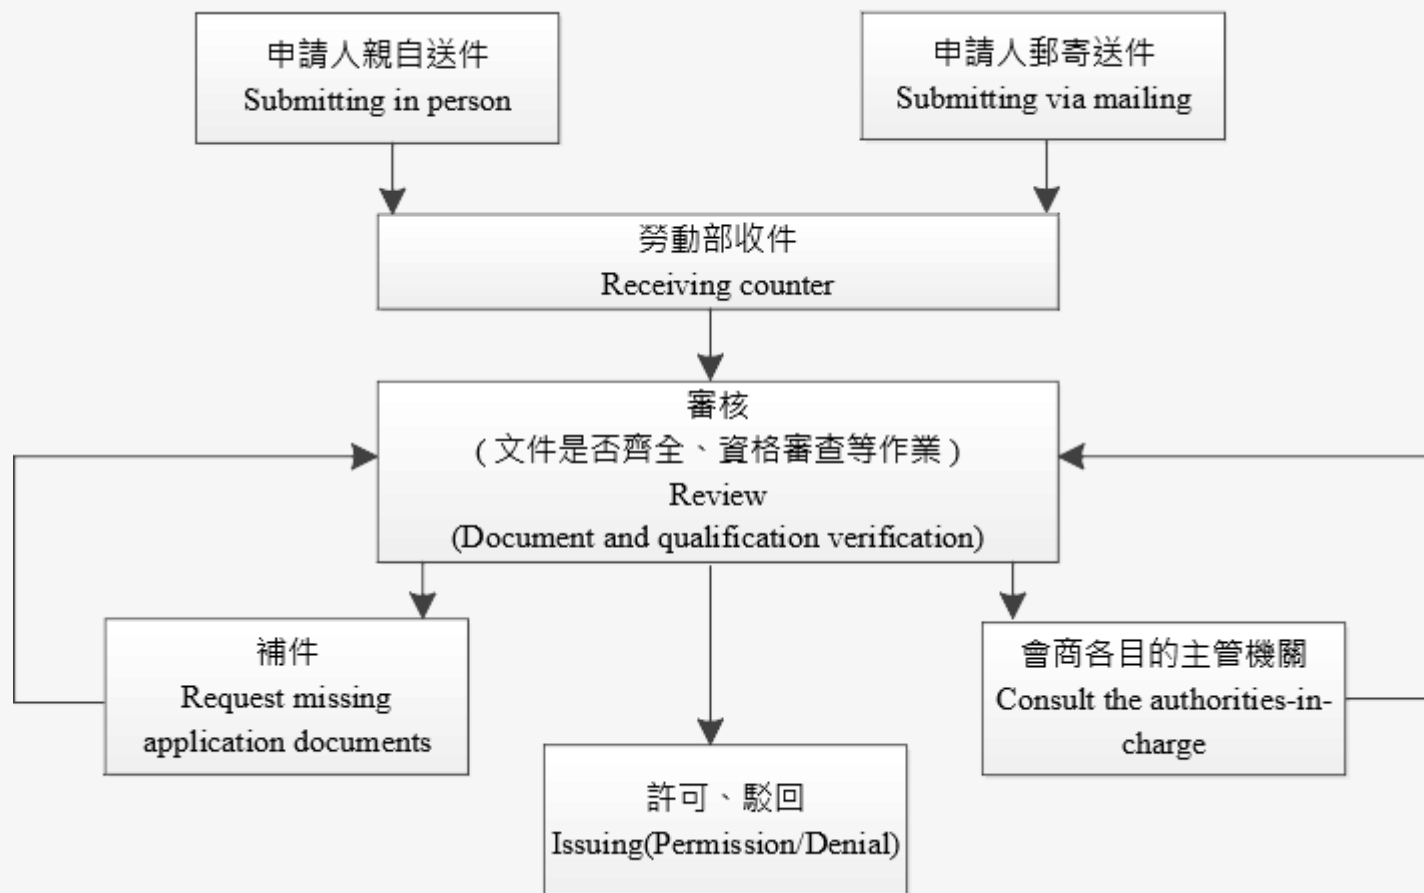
申請人親自送件
Submitting in person

申請人郵寄送件
Submitting via mailing

勞動部收件
Receiving counter

審核
(文件是否齊全、資格審查等作業)
Review
(Document and qualification verification)

補件
Request missing application documents

許可、駁回
Issuing(Permission/Denial)

會商各目的主管機關
Consult the authorities-in-charge